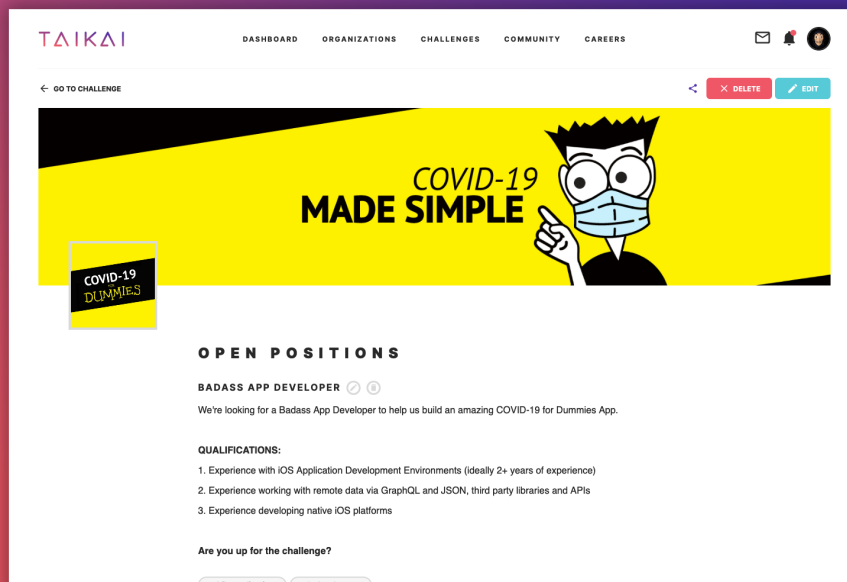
TAIKAI

DASHBOARD ORGANIZATIONS CHALLENGES COMMUNITY CAREERS

GO TO CHALLENGE

DELETE EDIT

COVID-19
MADE SIMPLE

COVID-19
FOR
DUMMIES

OPEN POSITIONS

BADASS APP DEVELOPER

We're looking for a Badass App Developer to help us build an amazing COVID-19 for Dummies App.

QUALIFICATIONS:

1. Experience with iOS Application Development Environments (ideally 2+ years of experience)

2. Experience working with remote data via GraphQL and JSON, third party libraries and APIs

3. Experience developing native iOS platforms

Are you up for the challenge?